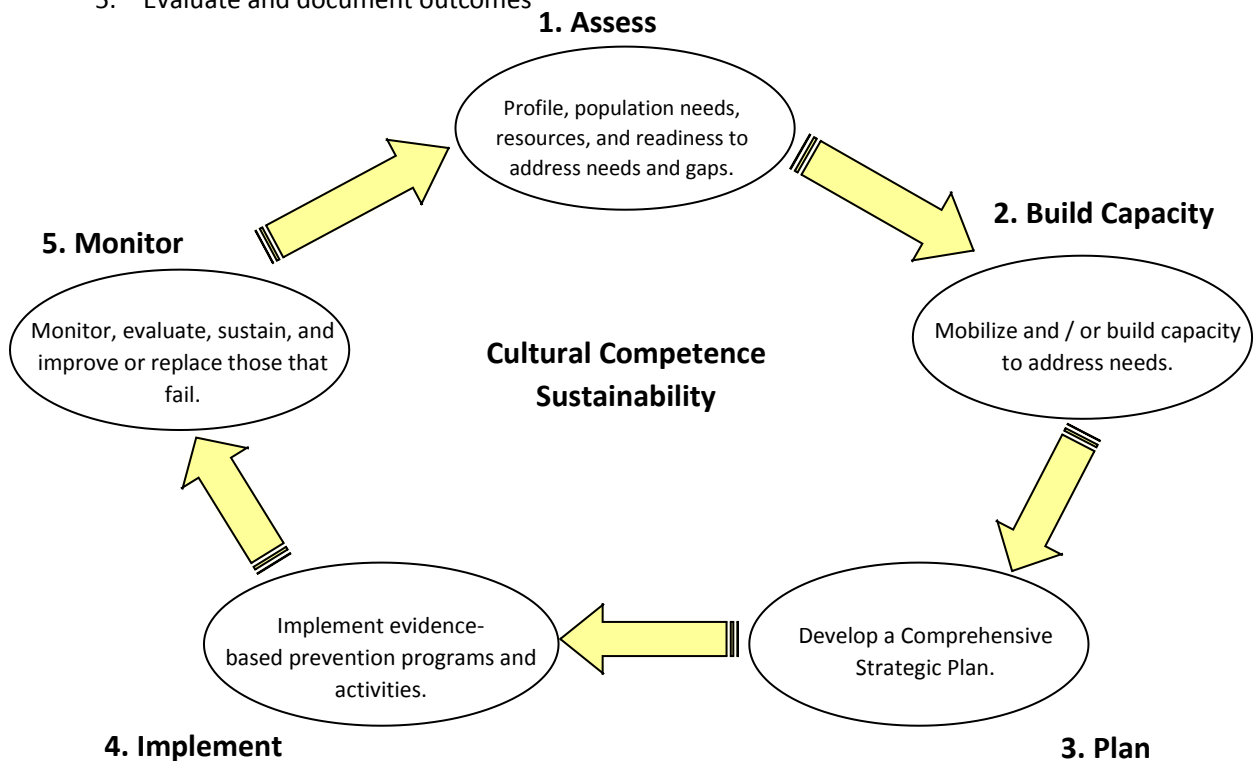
5. Evaluate and document outcomes

1. Assess

Profile, population needs, resources, and readiness to address needs and gaps.

2. Build Capacity

Mobilize and / or build capacity to address needs.

3. Plan

Develop a Comprehensive Strategic Plan.

4. Implement

Implement evidence-based prevention programs and activities.

5. Monitor

Monitor, evaluate, sustain, and improve or replace those that fail.

Cultural Competence Sustainability